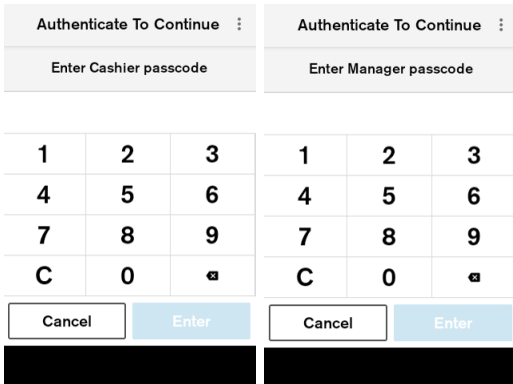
Authenticate To Continue

Enter Cashier passcode

| 1 | 2 | 3 |
|---|---|---|
| 4 | 5 | 6 |
| 7 | 8 | 9 |
| C | 0 | |

Cancel Enter

Authenticate To Continue

Enter Manager passcode

| 1 | 2 | 3 |
|---|---|---|
| 4 | 5 | 6 |
| 7 | 8 | 9 |
| C | 0 | |

Cancel Enter